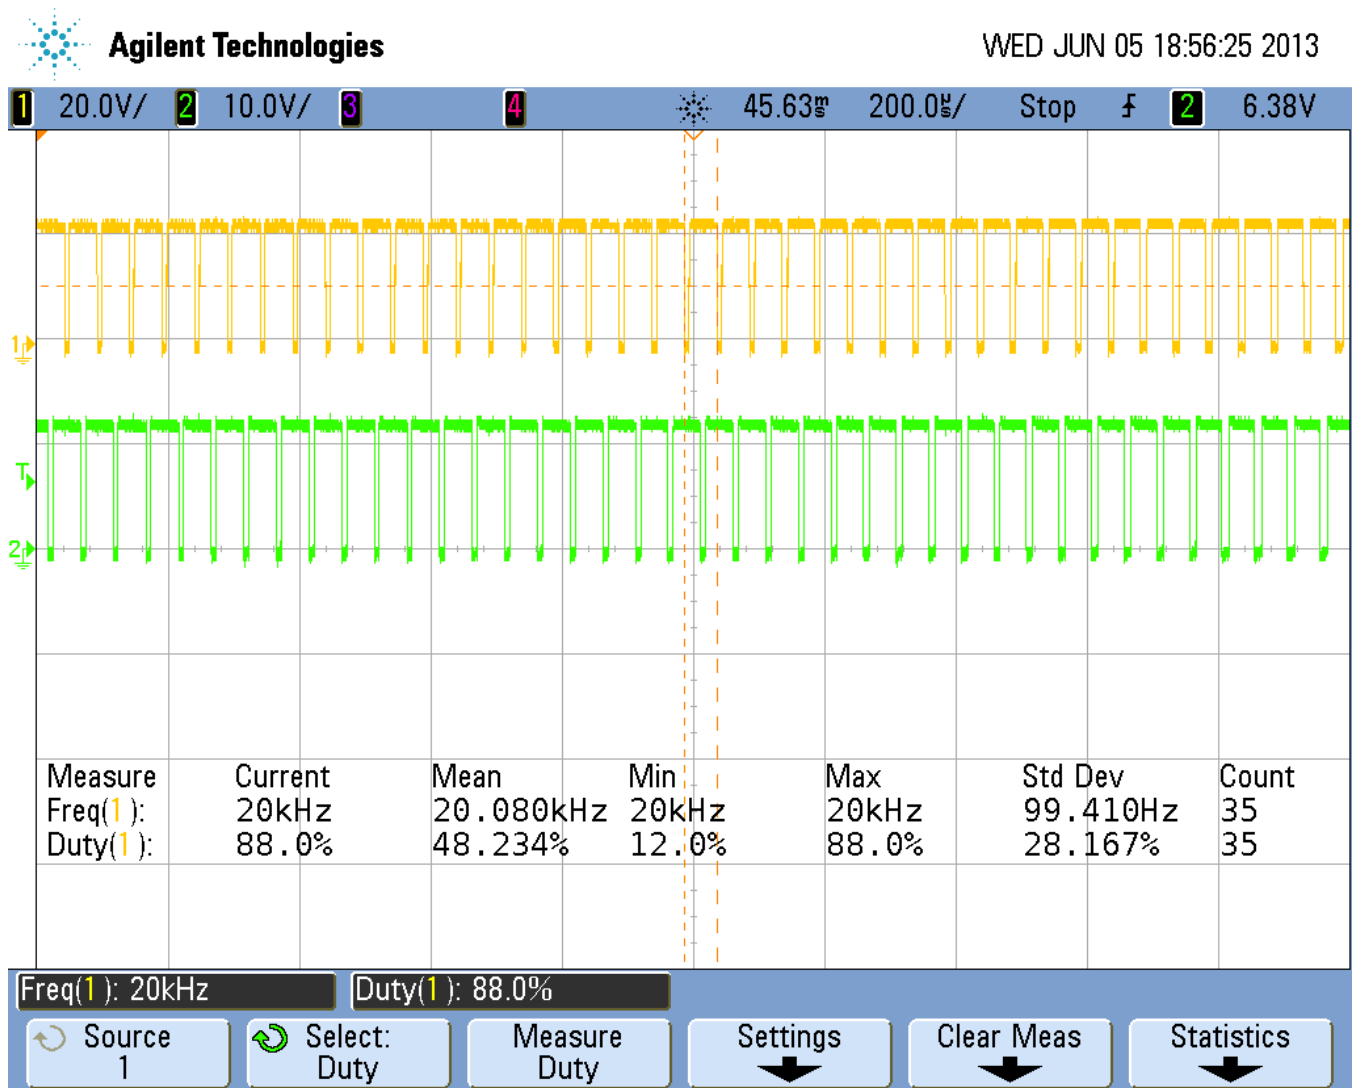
Agilent Technologies WED JUN 05 18:56:25 2013

1 20.0V/ 2 10.0V/ 3 4 45.63µs 200.0µs/ Stop 2 6.38V

1
T
2

| Measure | Current | Mean | Min | Max | Std Dev | Count |
|---|---|---|---|---|---|---|
| Freq(1): | 20kHz | 20.080kHz | 20kHz | 20kHz | 99.410Hz | 35 |
| Duty(1): | 88.0% | 48.234% | 12.0% | 88.0% | 28.167% | 35 |

Freq(1): 20kHz Duty(1): 88.0%

Source 1 | Select: Duty | Measure Duty | Settings | Clear Meas | Statistics